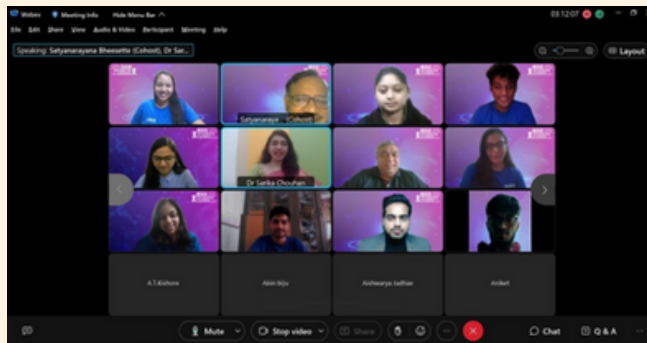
Webex Meeting Info Hide Menu Bar

03:12:07

File Edit Share View Audio & Video Participant Meeting Help

Speaking: Satyanarayana Bheesette (Cohost), Dr Sar...

Layout

Satyanaraya... (Cohost)

Dr Sarika Chouhan

A.T.Kishore

Abin Biju

Aishwarya Jadhav

Aniket

Mute

Stop video

Share

Chat

Q & A